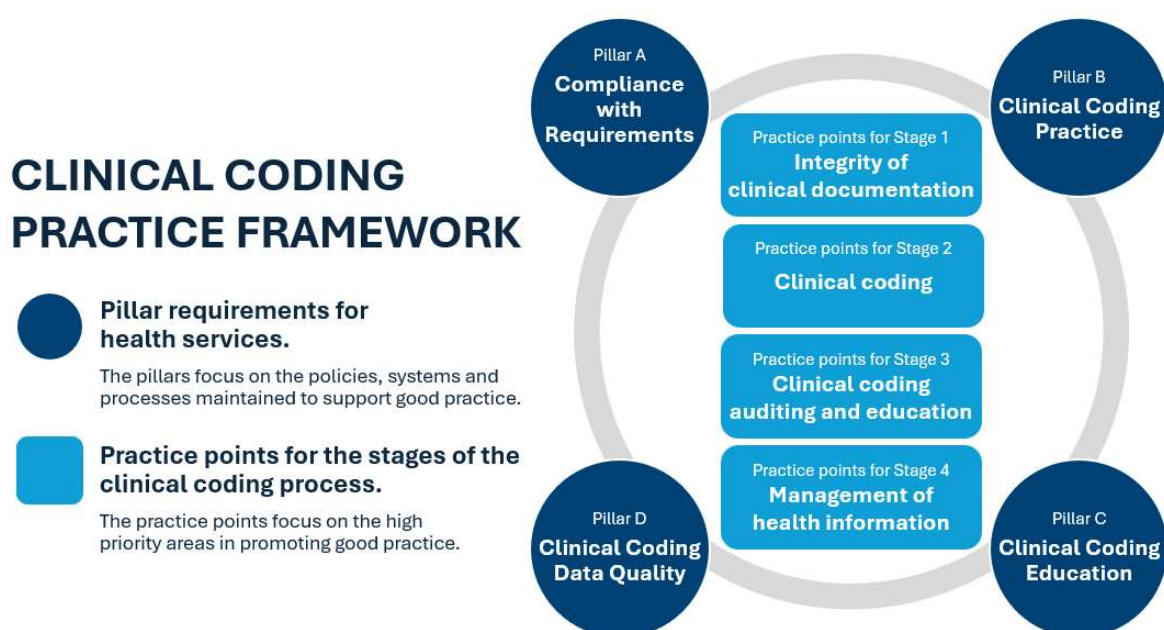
CLINICAL CODING PRACTICE FRAMEWORK

Pillar requirements for health services.

The pillars focus on the policies, systems and processes maintained to support good practice.

Practice points for the stages of the clinical coding process.

The practice points focus on the high priority areas in promoting good practice.

Pillar A
Compliance with Requirements

Pillar B
Clinical Coding Practice

Practice points for Stage 1
Integrity of clinical documentation

Practice points for Stage 2
Clinical coding

Practice points for Stage 3
Clinical coding auditing and education

Practice points for Stage 4
Management of health information

Pillar D
Clinical Coding Data Quality

Pillar C
Clinical Coding Education